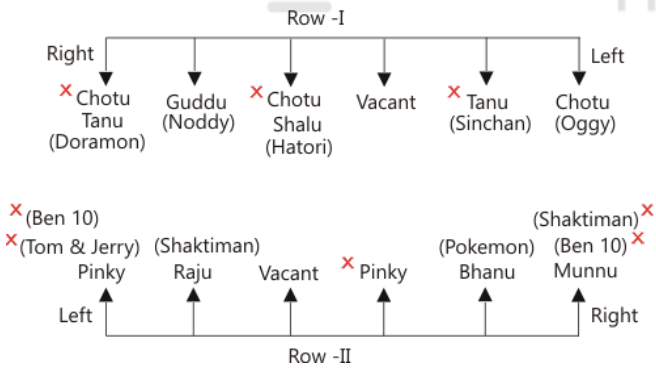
Row -I

Right

Left

× Chotu Tanu (Doramon)

Guddu (Noddy)

× Chotu Shalu (Hatori)

Vacant

× Tanu (Sinchan)

Chotu (Oggy)

× (Ben 10)
× (Tom & Jerry) Pinky

(Shaktiman) Raju

Vacant

× Pinky

(Pokemon) Bhanu

(Shaktiman) ×
(Ben 10) × Munnu

Left

Right

Row -II